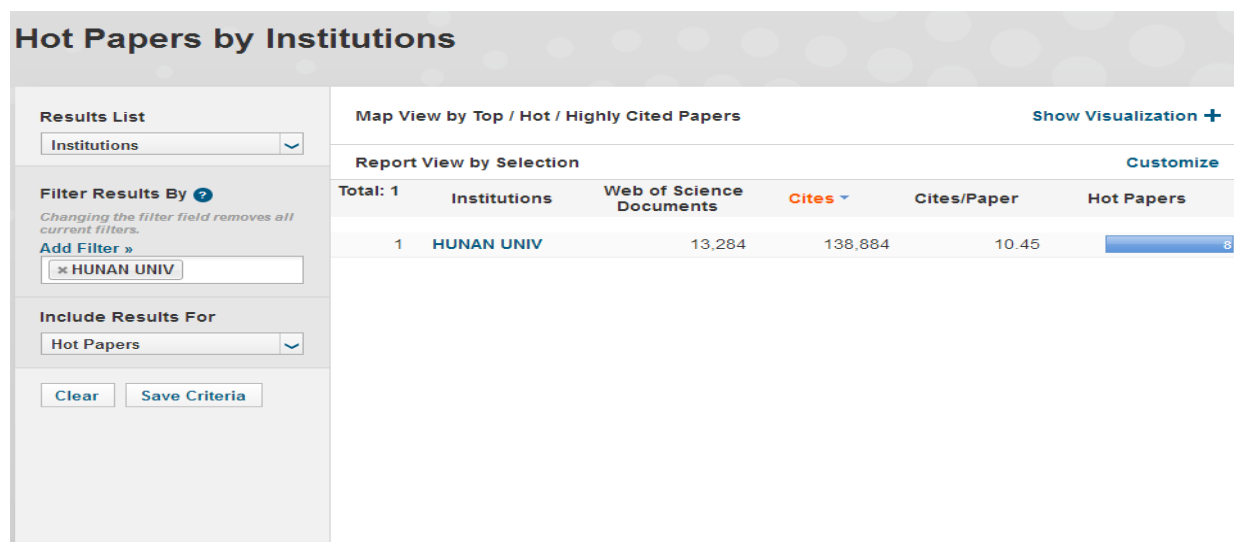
Hot Papers by Institutions

Results List

Institutions

Filter Results By ?

Changing the filter field removes all current filters.

Add Filter »

× HUNAN UNIV

Include Results For

Hot Papers

Clear | Save Criteria

Map View by Top / Hot / Highly Cited Papers

Show Visualization +

Report View by Selection

Customize

| Total: 1 | Institutions | Web of Science Documents | Cites | Cites/Paper | Hot Papers |
|---|---|---|---|---|---|
| 1 | HUNAN UNIV | 13,284 | 138,884 | 10.45 | 8 |